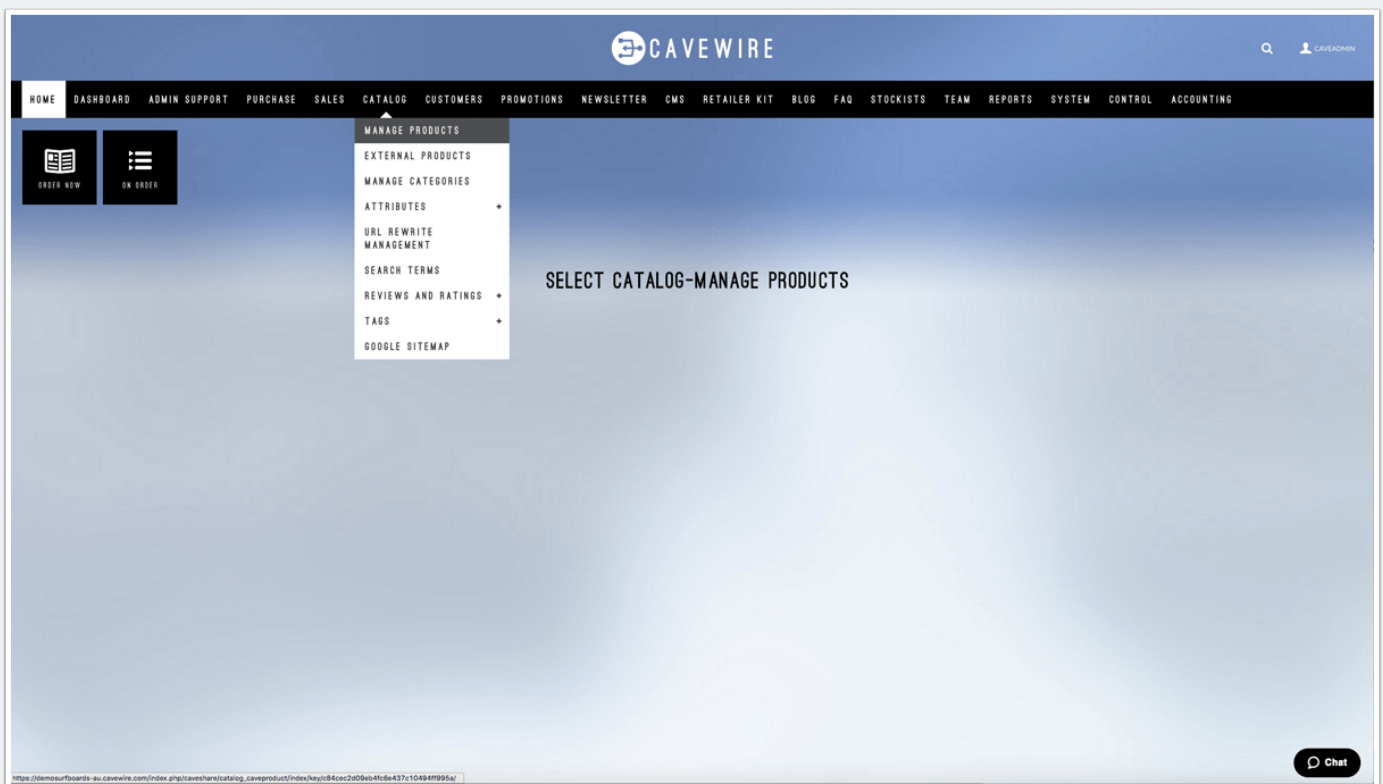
CAVEWIRE

CAVEADMIN

HOME DASHBOARD ADMIN SUPPORT PURCHASE SALES CATALOG CUSTOMERS PROMOTIONS NEWSLETTER CMS RETAILER KIT BLOG FAQ STOCKISTS TEAM REPORTS SYSTEM CONTROL ACCOUNTING

ORDER NOW

ON ORDER

MANAGE PRODUCTS
EXTERNAL PRODUCTS
MANAGE CATEGORIES
ATTRIBUTES +
URL REWRITE MANAGEMENT
SEARCH TERMS
REVIEWS AND RATINGS +
TAGS +
GOOGLE SITEMAP

SELECT CATALOG-MANAGE PRODUCTS

https://demosurfboards-au.cavewire.com/index.php/caveshare/catalog_caveproduct/index/key/c84cec2d09eb4fc6e437c10494ff995a/

Chat